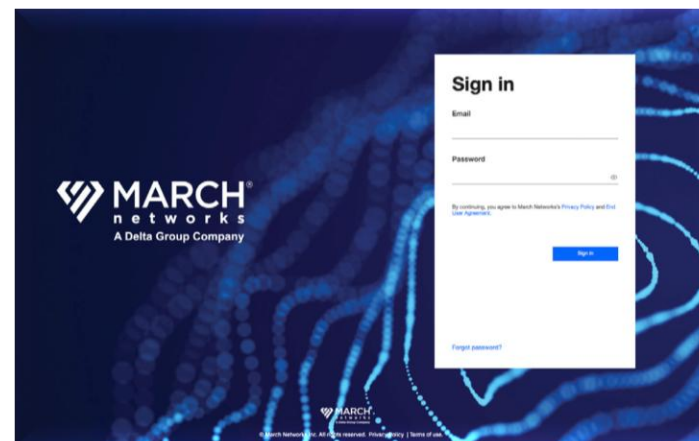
MARCH®
networks
A Delta Group Company

Sign in

Email

Password

By continuing, you agree to March Networks's Privacy Policy and End User Agreement.

Sign in

Forgot password?

MARCH
networks
A Delta Group Company

© March Networks Inc. All rights reserved. Privacy Policy | Terms of use.